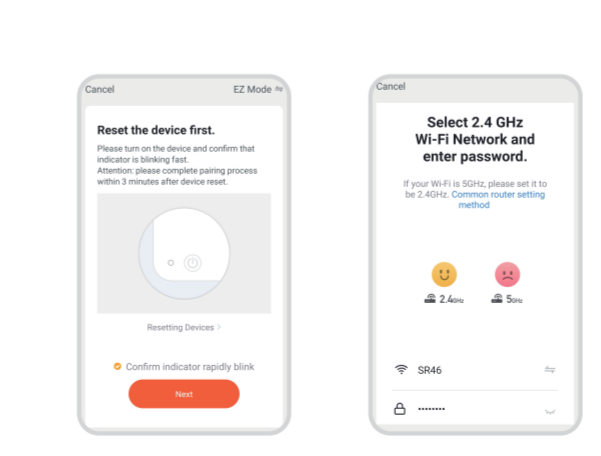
Cancel

EZ Mode

Reset the device first.

Please turn on the device and confirm that indicator is blinking fast.
Attention: please complete pairing process within 3 minutes after device reset.

Resetting Devices >

Confirm indicator rapidly blink

Next

Cancel

Select 2.4 GHz Wi-Fi Network and enter password.

If your Wi-Fi is 5GHz, please set it to be 2.4GHz. Common router setting method

2.4GHz

5GHz

SR46

••••••••